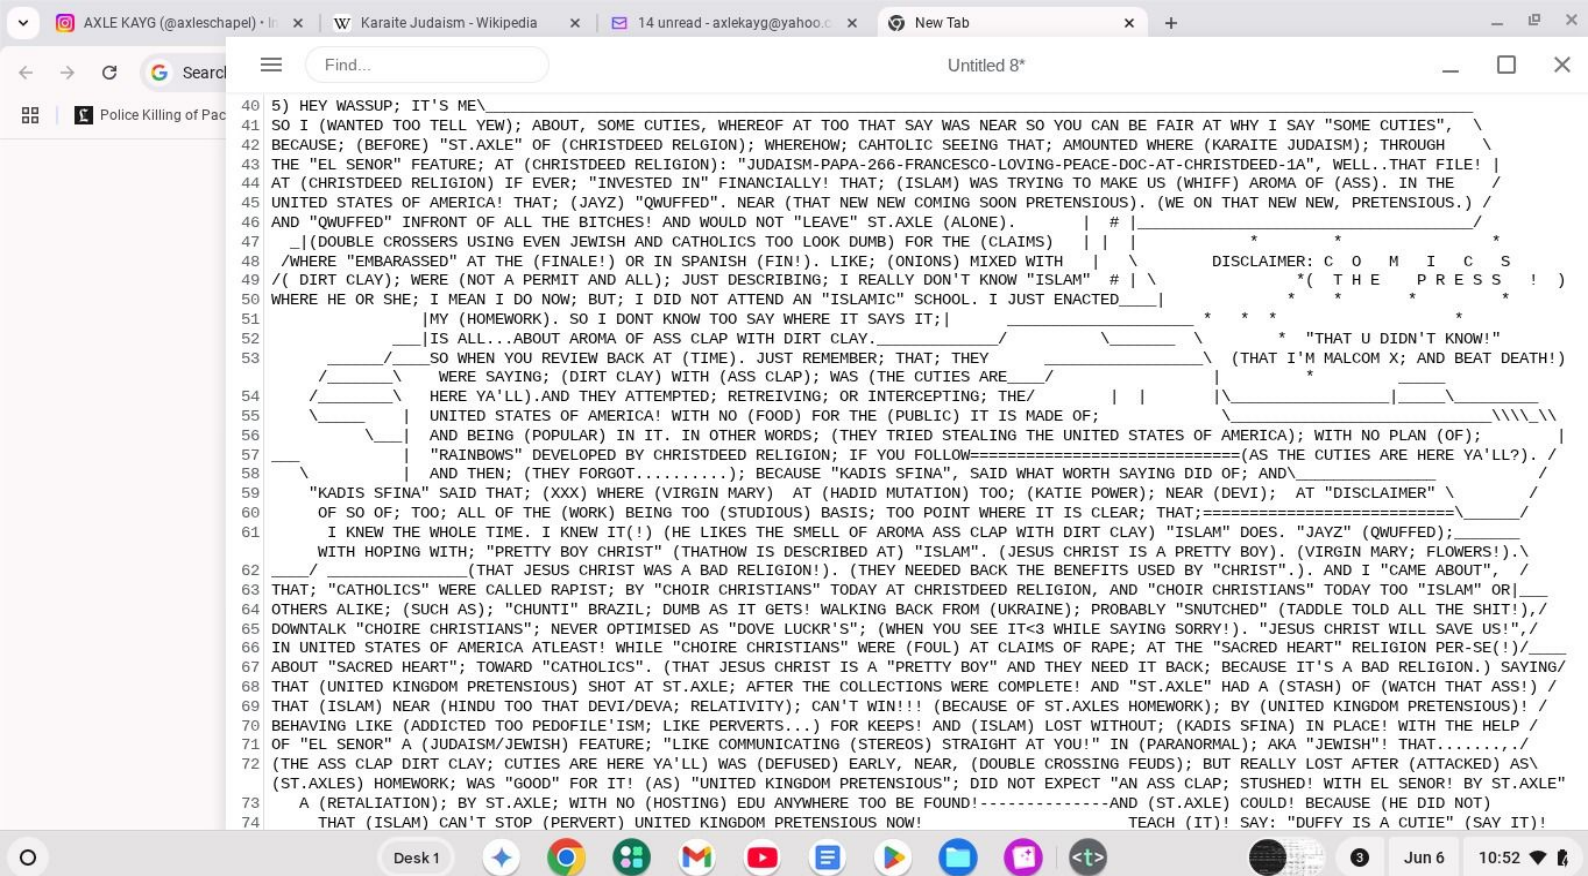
AXLE KAYG (@axleschapel) • In ✕ Karaite Judaism - Wikipedia ✕ 14 unread - axlekayg@yahoo.c ✕ New Tab ✕ +

Search

Police Killing of Pac

Find...

Untitled 8*

40 5) HEY WASSUP; IT'S ME\
41 SO I (WANTED TOO TELL YEW); ABOUT, SOME CUTIES, WHEREOF AT TOO THAT SAY WAS NEAR SO YOU CAN BE FAIR AT WHY I SAY "SOME CUTIES", \
42 BECAUSE; (BEFORE) "ST.AXLE" OF (CHRISTDEED RELGION); WHEREHOW; CAHTOLIC SEEING THAT; AMOUNTED WHERE (KARAITE JUDAISM); THROUGH \
43 THE "EL SENOR" FEATURE; AT (CHRISTDEED RELIGION): "JUDAISM-PAPA-266-FRANCESCO-LOVING-PEACE-DOC-AT-CHRISTDEED-1A", WELL..THAT FILE! |
44 AT (CHRISTDEED RELIGION) IF EVER; "INVESTED IN" FINANCIALLY! THAT; (ISLAM) WAS TRYING TO MAKE US (WHIFF) AROMA OF (ASS). IN THE /
45 UNITED STATES OF AMERICA! THAT; (JAYZ) "QWUFFED". NEAR (THAT NEW NEW COMING SOON PRETENSIOUS). (WE ON THAT NEW NEW, PRETENSIOUS.) /
46 AND "QWUFFED" INFRONT OF ALL THE BITCHES! AND WOULD NOT "LEAVE" ST.AXLE (ALONE). | # |/
47 _|(DOUBLE CROSSERS USING EVEN JEWISH AND CATHOLICS TOO LOOK DUMB) FOR THE (CLAIMS) | | | * * *
48 /WHERE "EMBARASSED" AT THE (FINALE!) OR IN SPANISH (FIN!). LIKE; (ONIONS) MIXED WITH | \ DISCLAIMER: C O M I C S
49 /( DIRT CLAY); WERE (NOT A PERMIT AND ALL); JUST DESCRIBING; I REALLY DON'T KNOW "ISLAM" # | \ *( T H E P R E S S ! )
50 WHERE HE OR SHE; I MEAN I DO NOW; BUT; I DID NOT ATTEND AN "ISLAMIC" SCHOOL. I JUST ENACTED____| * * * *
51 |MY (HOMEWORK). SO I DONT KNOW TOO SAY WHERE IT SAYS IT;| * * *
52 ___|IS ALL...ABOUT AROMA OF ASS CLAP WITH DIRT CLAY.___________/ \_______ \ * "THAT U DIDN'T KNOW!"
53 ______/____SO WHEN YOU REVIEW BACK AT (TIME). JUST REMEMBER; THAT; THEY \ (THAT I'M MALCOM X; AND BEAT DEATH!)
/_______\ WERE SAYING; (DIRT CLAY) WITH (ASS CLAP); WAS (THE CUTIES ARE____/ | * _____
54 /________\ HERE YA'LL).AND THEY ATTEMPTED; RETREIVING; OR INTERCEPTING; THE/ | | |\________________|_____\__________
55 \_____ | UNITED STATES OF AMERICA! WITH NO (FOOD) FOR THE (PUBLIC) IT IS MADE OF; \__________________________\\\\_\\
56 \___| AND BEING (POPULAR) IN IT. IN OTHER WORDS; (THEY TRIED STEALING THE UNITED STATES OF AMERICA); WITH NO PLAN (OF); |
57 ___ | "RAINBOWS" DEVELOPED BY CHRISTDEED RELIGION; IF YOU FOLLOW=============================(AS THE CUTIES ARE HERE YA'LL?). /
58 \ | AND THEN; (THEY FORGOT.........); BECAUSE "KADIS SFINA", SAID WHAT WORTH SAYING DID OF; AND\ /
59 "KADIS SFINA" SAID THAT; (XXX) WHERE (VIRGIN MARY) AT (HADID MUTATION) TOO; (KATIE POWER); NEAR (DEVI); AT "DISCLAIMER" \ /
60 OF SO OF; TOO; ALL OF THE (WORK) BEING TOO (STUDIOUS) BASIS; TOO POINT WHERE IT IS CLEAR; THAT;==========================\______/
61 I KNEW THE WHOLE TIME. I KNEW IT(!) (HE LIKES THE SMELL OF AROMA ASS CLAP WITH DIRT CLAY) "ISLAM" DOES. "JAYZ" (QWUFFED);______/
WITH HOPING WITH; "PRETTY BOY CHRIST" (THATHOW IS DESCRIBED AT) "ISLAM". (JESUS CHRIST IS A PRETTY BOY). (VIRGIN MARY; FLOWERS!).\
62 ____/ ______________(THAT JESUS CHRIST WAS A BAD RELIGION!). (THEY NEEDED BACK THE BENEFITS USED BY "CHRIST".). AND I "CAME ABOUT", /
63 THAT; "CATHOLICS" WERE CALLED RAPIST; BY "CHOIR CHRISTIANS" TODAY AT CHRISTDEED RELIGION, AND "CHOIR CHRISTIANS" TODAY TOO "ISLAM" OR|___
64 OTHERS ALIKE; (SUCH AS); "CHUNTI" BRAZIL; DUMB AS IT GETS! WALKING BACK FROM (UKRAINE); PROBABLY "SNUTCHED" (TADDLE TOLD ALL THE SHIT!),/
65 DOWNTALK "CHOIRE CHRISTIANS"; NEVER OPTIMISED AS "DOVE LUCKR'S"; (WHEN YOU SEE IT<3 WHILE SAYING SORRY!). "JESUS CHRIST WILL SAVE US!",/
66 IN UNITED STATES OF AMERICA ATLEAST! WHILE "CHOIRE CHRISTIANS" WERE (FOUL) AT CLAIMS OF RAPE; AT THE "SACRED HEART" RELIGION PER-SE(!)/____
67 ABOUT "SACRED HEART"; TOWARD "CATHOLICS". (THAT JESUS CHRIST IS A "PRETTY BOY" AND THEY NEED IT BACK; BECAUSE IT'S A BAD RELIGION.) SAYING/
68 THAT (UNITED KINGDOM PRETENSIOUS) SHOT AT ST.AXLE; AFTER THE COLLECTIONS WERE COMPLETE! AND "ST.AXLE" HAD A (STASH) OF (WATCH THAT ASS!) /
69 THAT (ISLAM) NEAR (HINDU TOO THAT DEVI/DEVA; RELATIVITY); CAN'T WIN!!! (BECAUSE OF ST.AXLES HOMEWORK); BY (UNITED KINGDOM PRETENSIOUS)! /
70 BEHAVING LIKE (ADDICTED TOO PEDOFILE'ISM; LIKE PERVERTS...) FOR KEEPS! AND (ISLAM) LOST WITHOUT; (KADIS SFINA) IN PLACE! WITH THE HELP /
71 OF "EL SENOR" A (JUDAISM/JEWISH) FEATURE; "LIKE COMMUNICATING (STEREOS) STRAIGHT AT YOU!" IN (PARANORMAL); AKA "JEWISH"! THAT.......,./
72 (THE ASS CLAP DIRT CLAY; CUTIES ARE HERE YA'LL) WAS (DEFUSED) EARLY, NEAR, (DOUBLE CROSSING FEUDS); BUT REALLY LOST AFTER (ATTACKED) AS\
(ST.AXLES) HOMEWORK; WAS "GOOD" FOR IT! (AS) "UNITED KINGDOM PRETENSIOUS"; DID NOT EXPECT "AN ASS CLAP; STUSHED! WITH EL SENOR! BY ST.AXLE"
73 A (RETALIATION); BY ST.AXLE; WITH NO (HOSTING) EDU ANYWHERE TOO BE FOUND!--------------AND (ST.AXLE) COULD! BECAUSE (HE DID NOT)
74 THAT (ISLAM) CAN'T STOP (PERVERT) UNITED KINGDOM PRETENSIOUS NOW! TEACH (IT)! SAY: "DUFFY IS A CUTIE" (SAY IT)!

Desk 1

3 Jun 6 10:52